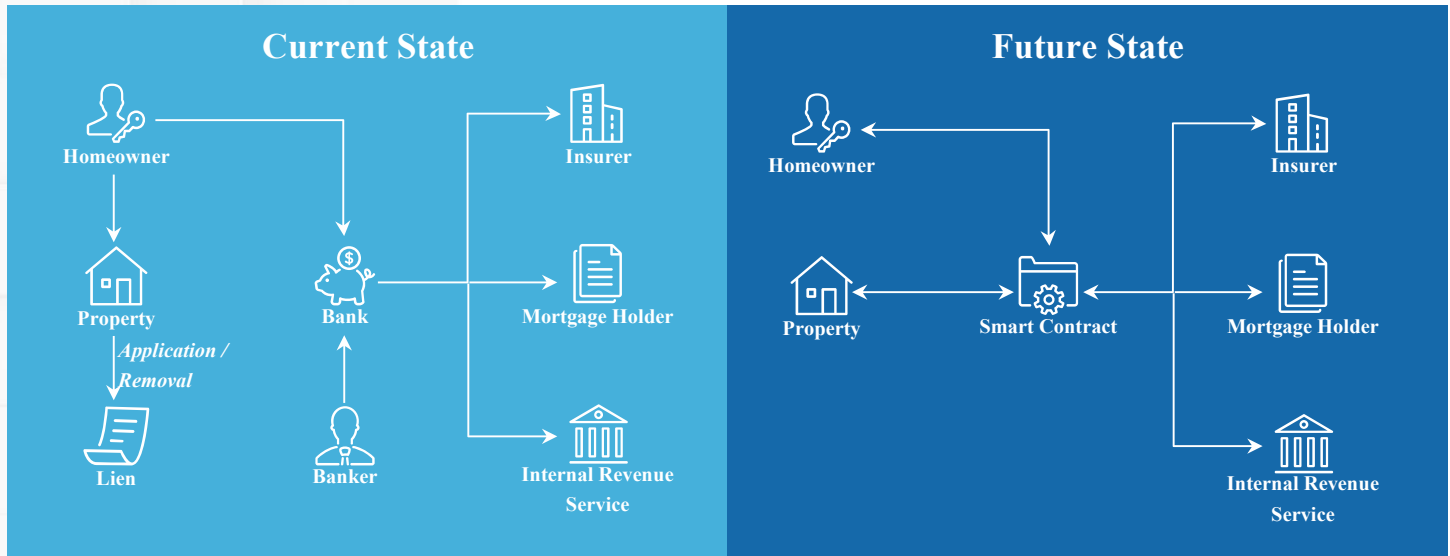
Current State

Homeowner

Property

Application / Removal

Lien

Bank

Banker

Insurer

Mortgage Holder

Internal Revenue Service

Future State

Homeowner

Property

Smart Contract

Insurer

Mortgage Holder

Internal Revenue Service